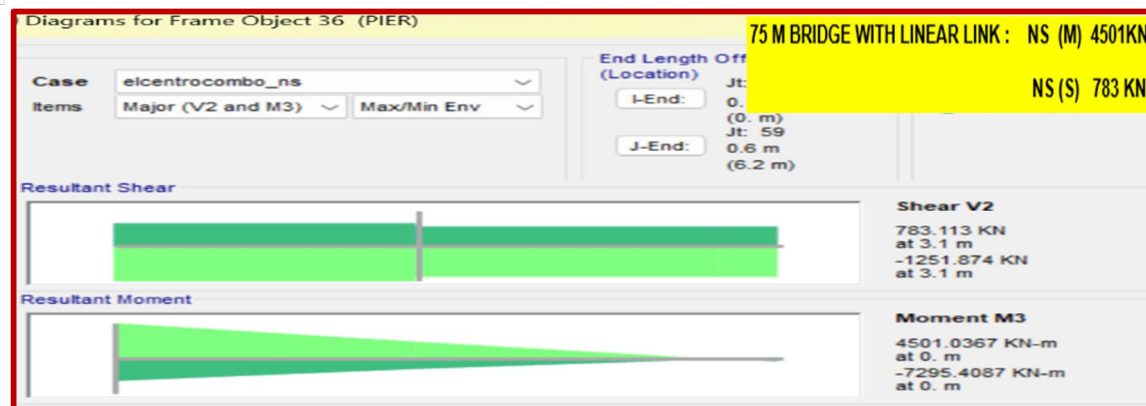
Diagrams for Frame Object 36 (PIER)

75 M BRIDGE WITH LINEAR LINK : NS (M) 4501KN

NS (S) 783 KN

Case elcentrocombo_ns

Items Major (V2 and M3) Max/Min Env

End Length Off
(Location)

I-End: Jt: 0. (0. m)

J-End: Jt: 59 0.6 m (6.2 m)

Resultant Shear

Shear V2
783.113 KN
at 3.1 m
-1251.874 KN
at 3.1 m

Resultant Moment

Moment M3
4501.0367 KN-m
at 0. m
-7295.4087 KN-m
at 0. m